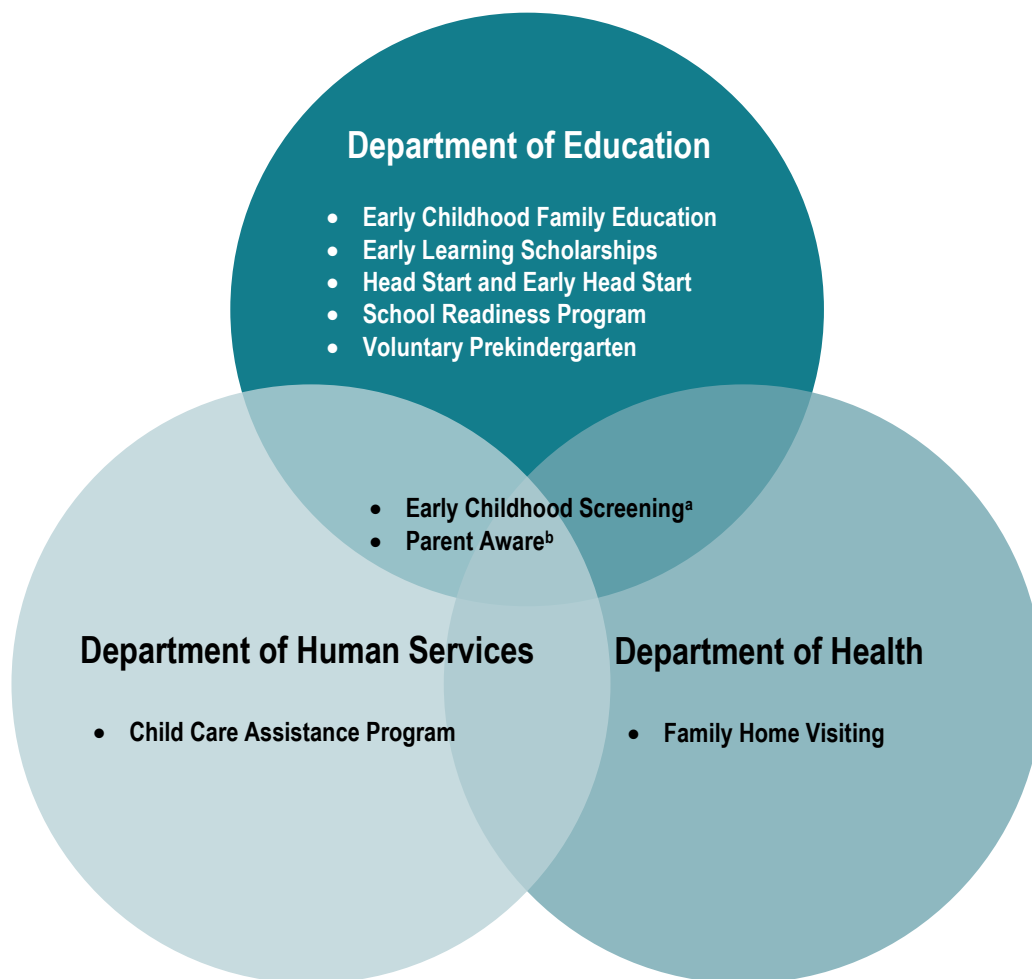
Department of Education

- Early Childhood Family Education
- Early Learning Scholarships
- Head Start and Early Head Start
- School Readiness Program
- Voluntary Prekindergarten

- Early Childhood Screening$^{a}$
- Parent Aware$^{b}$

Department of Human Services

- Child Care Assistance Program

Department of Health

- Family Home Visiting